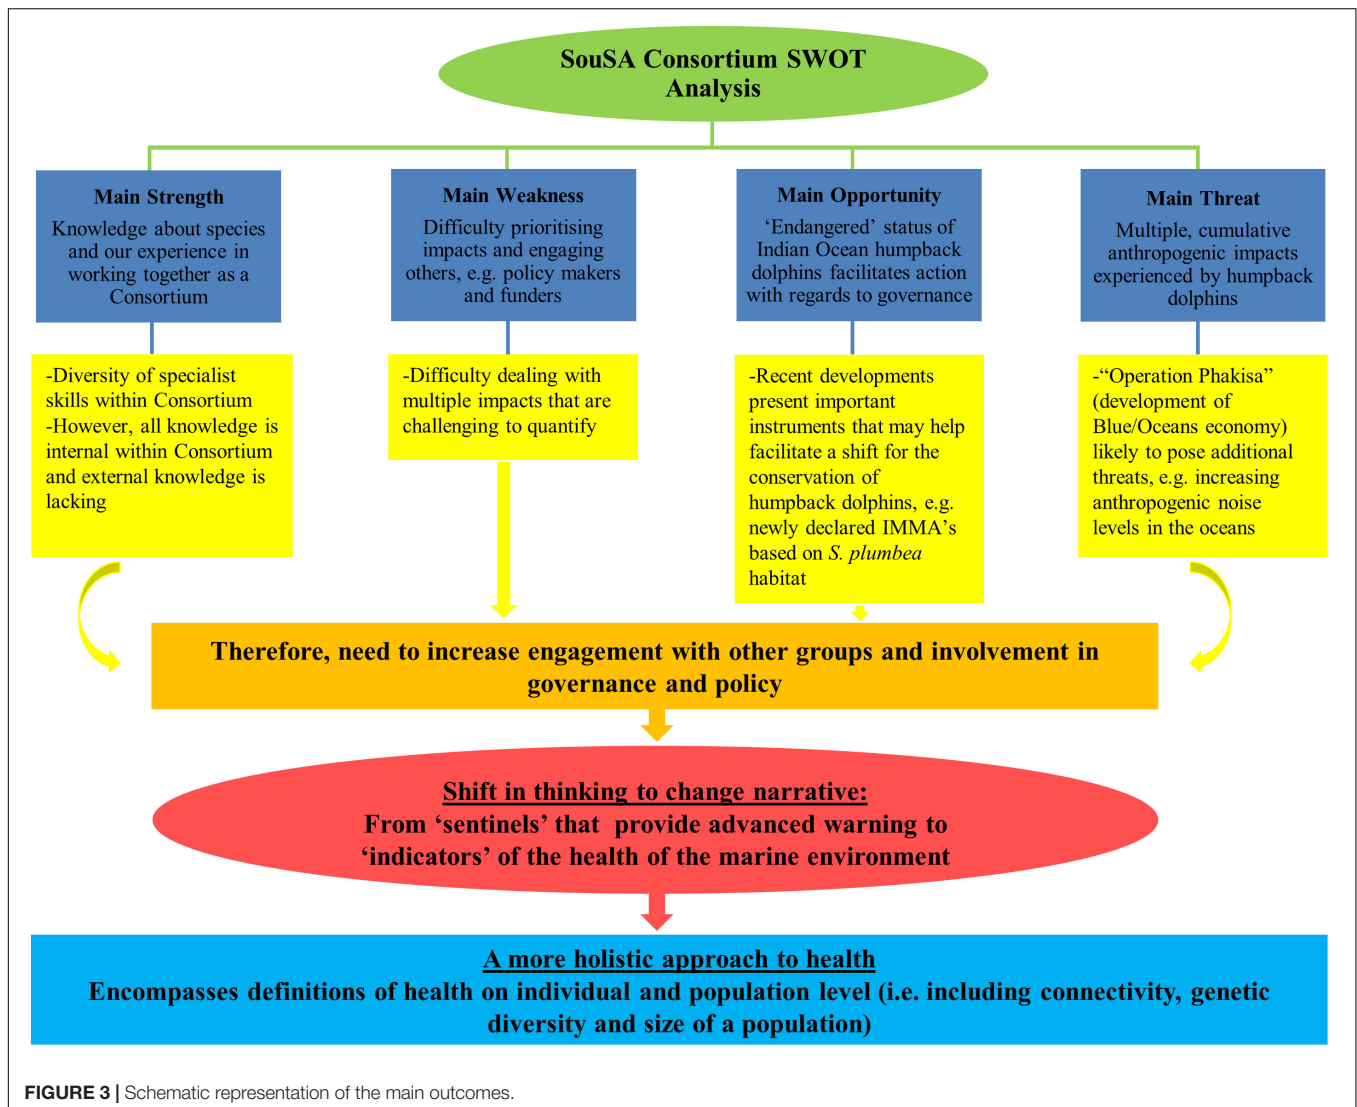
SouSA Consortium SWOT Analysis

Main Strength
Knowledge about species and our experience in working together as a Consortium

Main Weakness
Difficulty prioritising impacts and engaging others, e.g. policy makers and funders

Main Opportunity
'Endangered' status of Indian Ocean humpback dolphins facilitates action with regards to governance

Main Threat
Multiple, cumulative anthropogenic impacts experienced by humpback dolphins

-Diversity of specialist skills within Consortium
-However, all knowledge is internal within Consortium and external knowledge is lacking

-Difficulty dealing with multiple impacts that are challenging to quantify

-Recent developments present important instruments that may help facilitate a shift for the conservation of humpback dolphins, e.g. newly declared IMMA's based on *S. plumbea* habitat

-"Operation Phakisa" (development of Blue/Oceans economy) likely to pose additional threats, e.g. increasing anthropogenic noise levels in the oceans

Therefore, need to increase engagement with other groups and involvement in governance and policy

Shift in thinking to change narrative:
From 'sentinels' that provide advanced warning to 'indicators' of the health of the marine environment

A more holistic approach to health
Encompasses definitions of health on individual and population level (i.e. including connectivity, genetic diversity and size of a population)

FIGURE 3 | Schematic representation of the main outcomes.